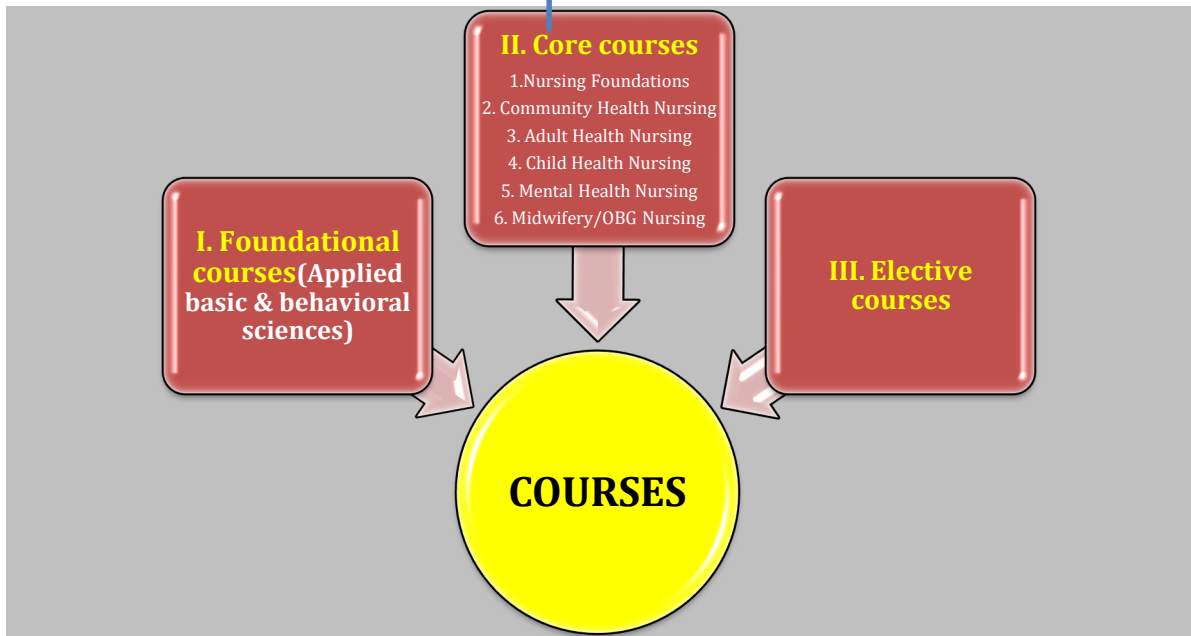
II. Core courses

1.Nursing Foundations
2. Community Health Nursing
3. Adult Health Nursing
4. Child Health Nursing
5. Mental Health Nursing
6. Midwifery/OBG Nursing

I. Foundational courses(Applied basic & behavioral sciences)

III. Elective courses

COURSES